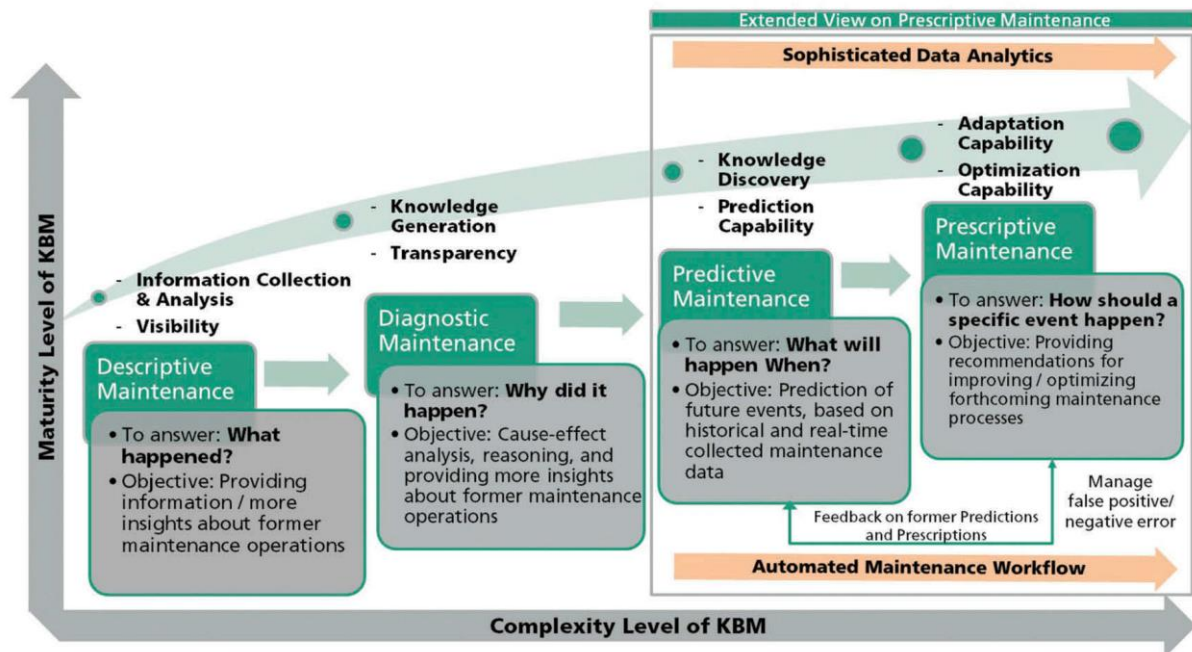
Extended View on Prescriptive Maintenance

Sophisticated Data Analytics

Maturity Level of KBM

- Information Collection & Analysis
- Visibility

- Knowledge Generation
- Transparency

- Knowledge Discovery
- Prediction Capability

- Adaptation Capability
- Optimization Capability

Descriptive Maintenance

• To answer: **What happened?**
• Objective: Providing information / more insights about former maintenance operations

Diagnostic Maintenance

• To answer: **Why did it happen?**
• Objective: Cause-effect analysis, reasoning, and providing more insights about former maintenance operations

Predictive Maintenance

• To answer: **What will happen When?**
• Objective: Prediction of future events, based on historical and real-time collected maintenance data

Prescriptive Maintenance

• To answer: **How should a specific event happen?**
• Objective: Providing recommendations for improving / optimizing forthcoming maintenance processes

Feedback on former Predictions and Prescriptions

Manage false positive/ negative error

Automated Maintenance Workflow

Complexity Level of KBM